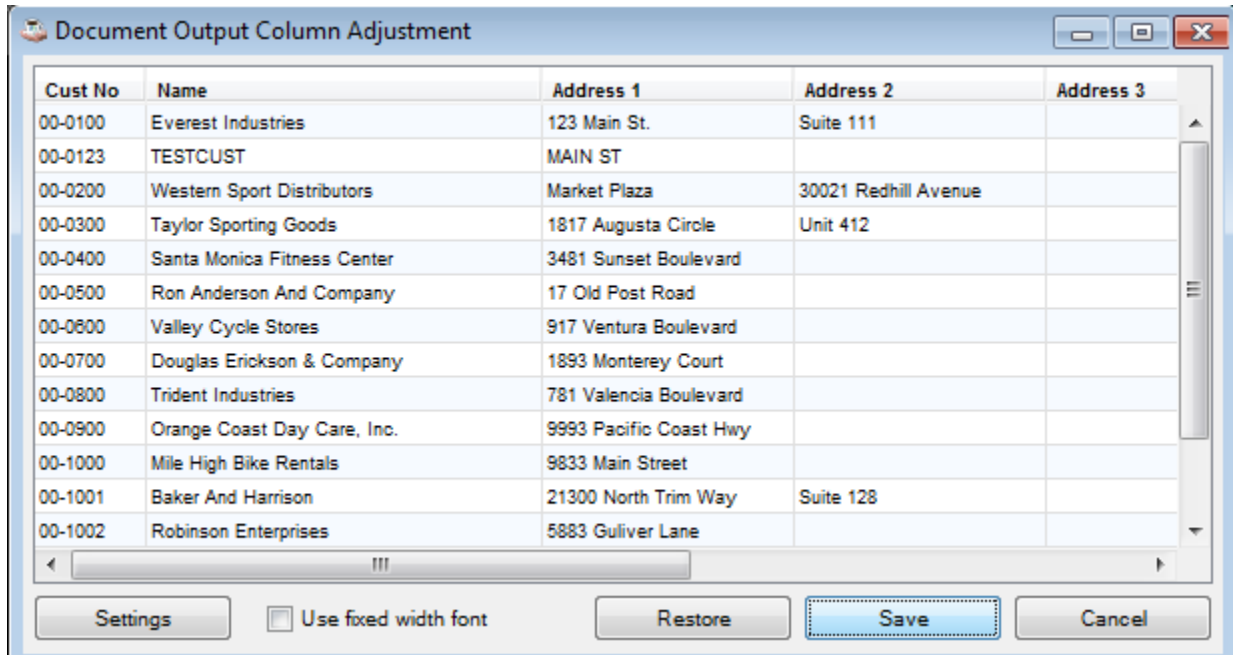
Document Output Column Adjustment

| Cust No | Name | Address 1 | Address 2 | Address 3 |
|---|---|---|---|---|
| 00-0100 | Everest Industries | 123 Main St. | Suite 111 | |
| 00-0123 | TESTCUST | MAIN ST | | |
| 00-0200 | Western Sport Distributors | Market Plaza | 30021 Redhill Avenue | |
| 00-0300 | Taylor Sporting Goods | 1817 Augusta Circle | Unit 412 | |
| 00-0400 | Santa Monica Fitness Center | 3481 Sunset Boulevard | | |
| 00-0500 | Ron Anderson And Company | 17 Old Post Road | | |
| 00-0600 | Valley Cycle Stores | 917 Ventura Boulevard | | |
| 00-0700 | Douglas Erickson & Company | 1893 Monterey Court | | |
| 00-0800 | Trident Industries | 781 Valencia Boulevard | | |
| 00-0900 | Orange Coast Day Care, Inc. | 9993 Pacific Coast Hwy | | |
| 00-1000 | Mile High Bike Rentals | 9833 Main Street | | |
| 00-1001 | Baker And Harrison | 21300 North Trim Way | Suite 128 | |
| 00-1002 | Robinson Enterprises | 5883 Guliver Lane | | |

Settings
Use fixed width font
Restore
Save
Cancel